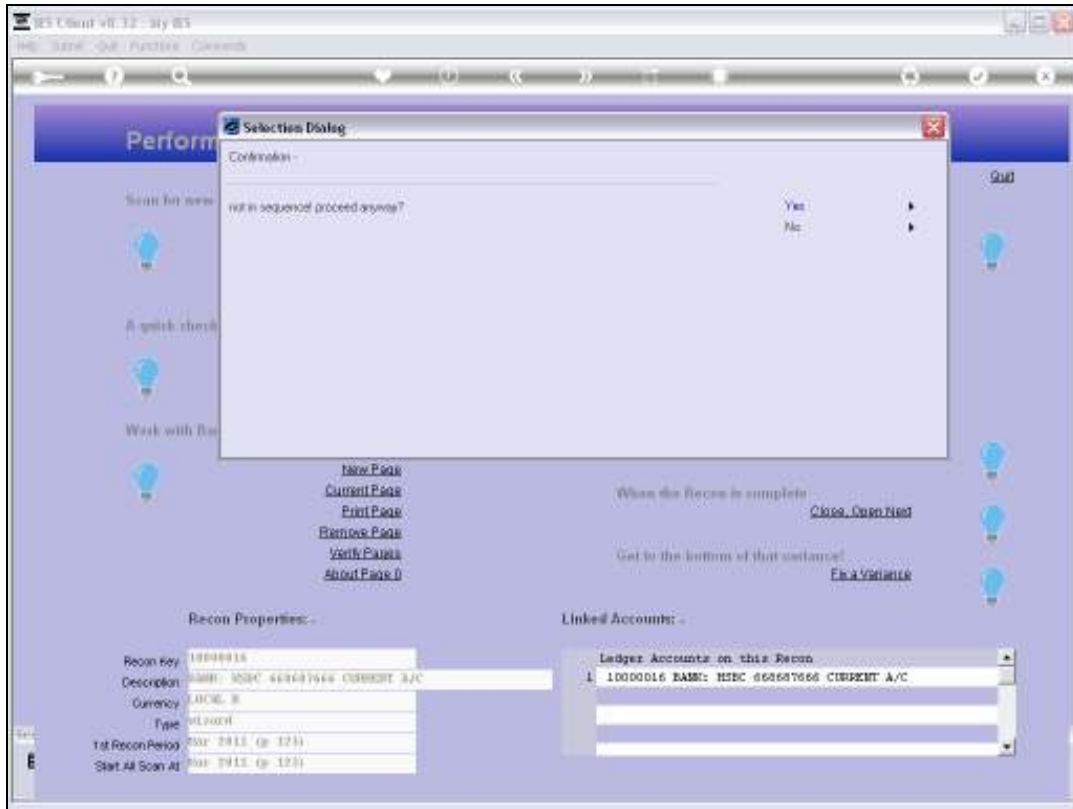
IES Client v8.32 : My IES
Help Submit Quit Functions Commands

Perform

Selection Dialog

Confirmation -

not in sequence! proceed anyway?

Yes
No

Quit

Scan for new

A quick check

Work with Ba

New Page
Current Page
Print Page
Remove Page
Verify Pages
About Page 0

When the Recon is complete
Close, Open Next

Get to the bottom of that variance!
Fix a Variance

Recon Properties: -

Recon Key 10000016
Description BANK: HSBC 668687666 CURRENT A/C
Currency LOCAL R
Type wizard
1st Recon Period Mar 2011 (p 123)
Start At Scan At Mar 2011 (p 123)

Linked Accounts: -

Ledger Accounts on this Recon
1 10000016 BANK: HSBC 668687666 CURRENT A/C